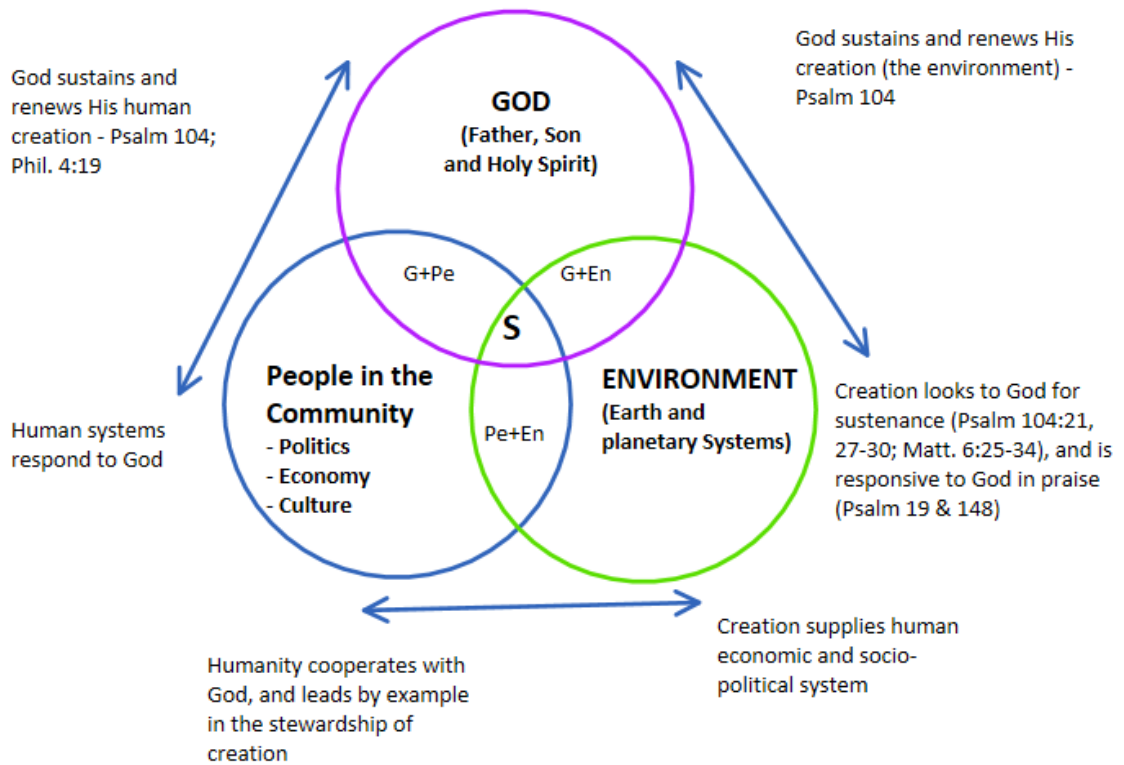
God sustains and renews His human creation - Psalm 104; Phil. 4:19

GOD
(Father, Son and Holy Spirit)

God sustains and renews His creation (the environment) - Psalm 104

G+Pe

G+En

S

People in the Community
- Politics
- Economy
- Culture

Pe+En

ENVIRONMENT
(Earth and planetary Systems)

Human systems respond to God

Creation looks to God for sustenance (Psalm 104:21, 27-30; Matt. 6:25-34), and is responsive to God in praise (Psalm 19 & 148)

Creation supplies human economic and socio-political system

Humanity cooperates with God, and leads by example in the stewardship of creation